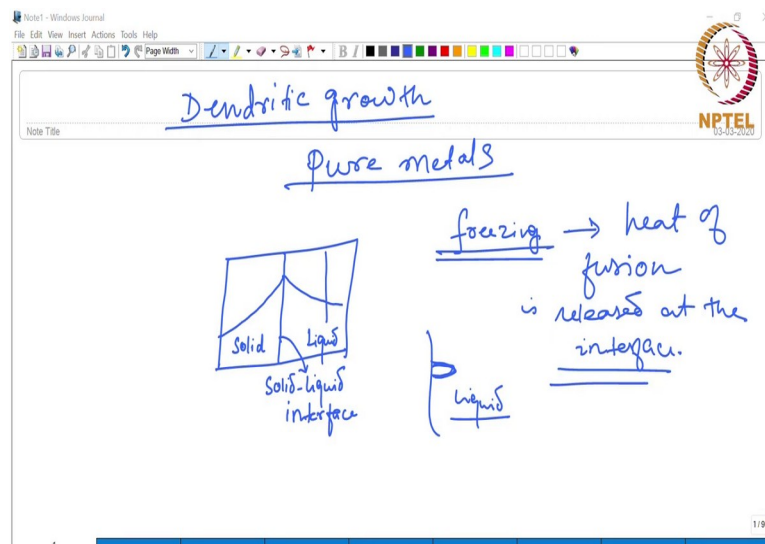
Note1 - Windows Journal
File Edit View Insert Actions Tools Help
Page Width

NPTEL

Note Title
03-03-2020

Dendritic growth

Pure metals

freezing → heat of fusion is released at the interface.

Solid
Liquid
Solid-liquid interface

Liquid

1/9